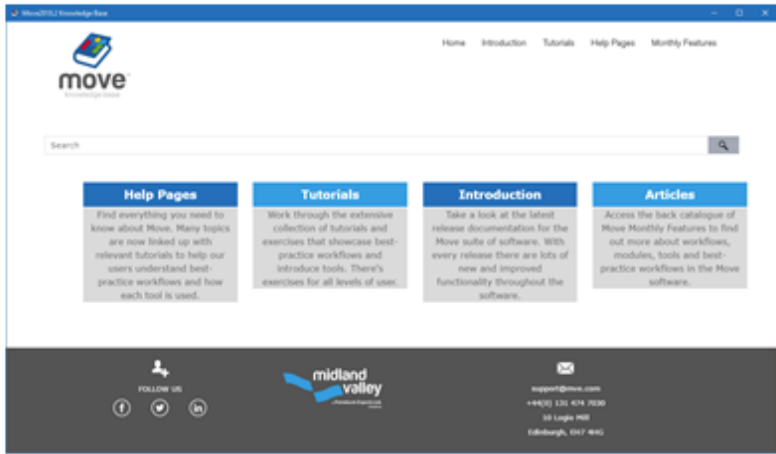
Move2015.2 Knowledge Base

move
Knowledge Base

Home Introduction Tutorials Help Pages Monthly Features

Search

Help Pages
Find everything you need to know about Move. Many topics are now linked up with relevant tutorials to help our users understand best-practice workflows and how each tool is used.

Tutorials
Work through the extensive collection of tutorials and exercises that showcase best-practice workflows and introduce tools. There's exercises for all levels of user.

Introduction
Take a look at the latest release documentation for the Move suite of software. With every release there are lots of new and improved functionality throughout the software.

Articles
Access the back catalogue of Move Monthly Features to find out more about workflows, modules, tools and best-practice workflows in the Move software.

FOLLOW US

midland valley
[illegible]

support@mve.com
+44(0) 131 474 7030
10 Logie Mill
Edinburgh, EH7 4HG